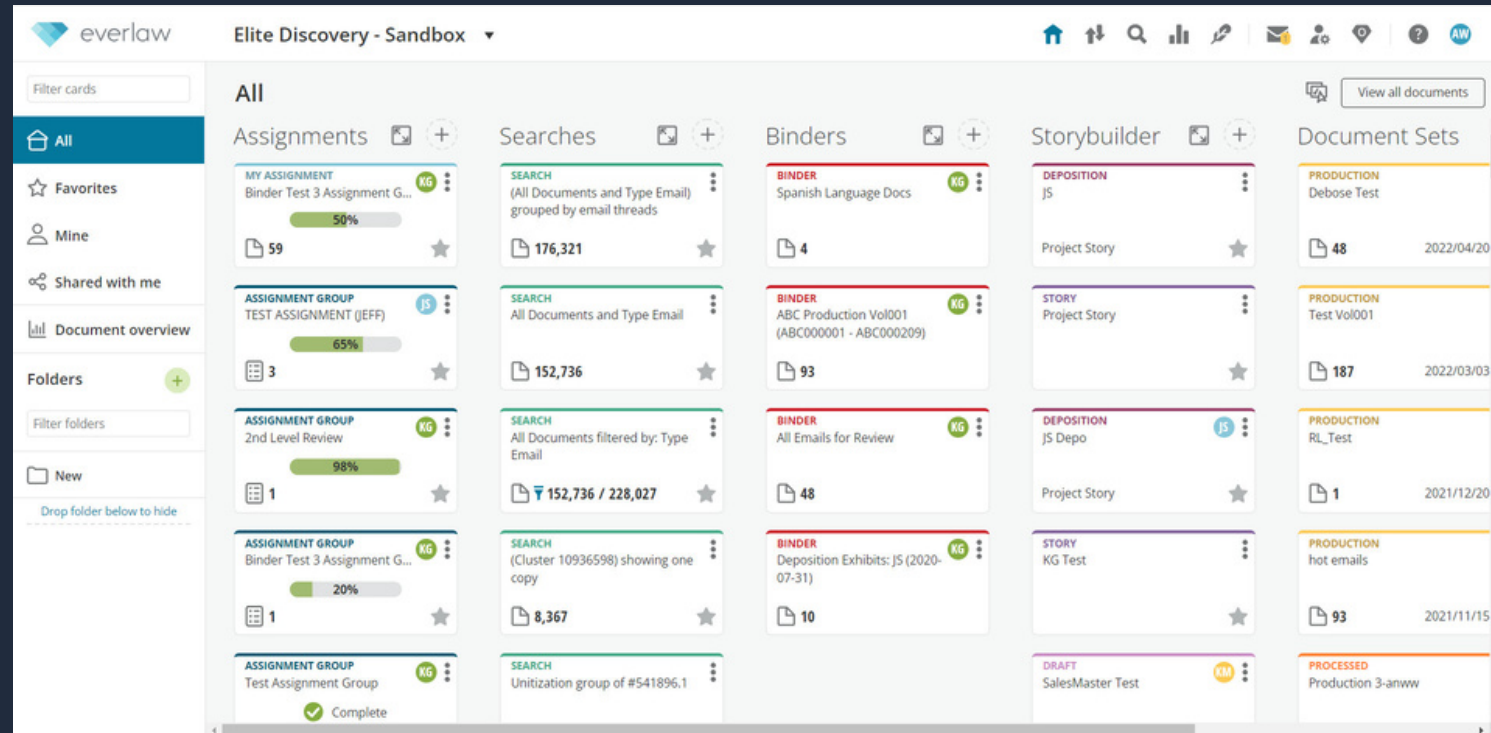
everlaw

Elite Discovery - Sandbox ▾

AW

Filter cards

All

Favorites

Mine

Shared with me

Document overview

Folders

Filter folders

New

Drop folder below to hide

All

View all documents

Assignments

MY ASSIGNMENT
Binder Test 3 Assignment G...
KG
50%
59

ASSIGNMENT GROUP
TEST ASSIGNMENT (JEFF)
JS
65%
3

ASSIGNMENT GROUP
2nd Level Review
KG
98%
1

ASSIGNMENT GROUP
Binder Test 3 Assignment G...
KG
20%
1

ASSIGNMENT GROUP
Test Assignment Group
KG
Complete

Searches

SEARCH
(All Documents and Type Email) grouped by email threads
176,321

SEARCH
All Documents and Type Email
152,736

SEARCH
All Documents filtered by: Type Email
152,736 / 228,027

SEARCH
(Cluster 10936598) showing one copy
8,367

SEARCH
Unitization group of #541896.1

Binders

BINDER
Spanish Language Docs
KG
4

BINDER
ABC Production Vol001 (ABC000001 - ABC000209)
KG
93

BINDER
All Emails for Review
KG
48

BINDER
Deposition Exhibits: JS (2020-07-31)
KG
10

Storybuilder

DEPOSITION
JS
Project Story

STORY
Project Story

DEPOSITION
JS Depo
JS
Project Story

STORY
KG Test

DRAFT
SalesMaster Test
KM

Document Sets

PRODUCTION
Debose Test
48
2022/04/20

PRODUCTION
Test Vol001
187
2022/03/03

PRODUCTION
RL_Test
1
2021/12/20

PRODUCTION
hot emails
93
2021/11/15

PROCESSED
Production 3-anww